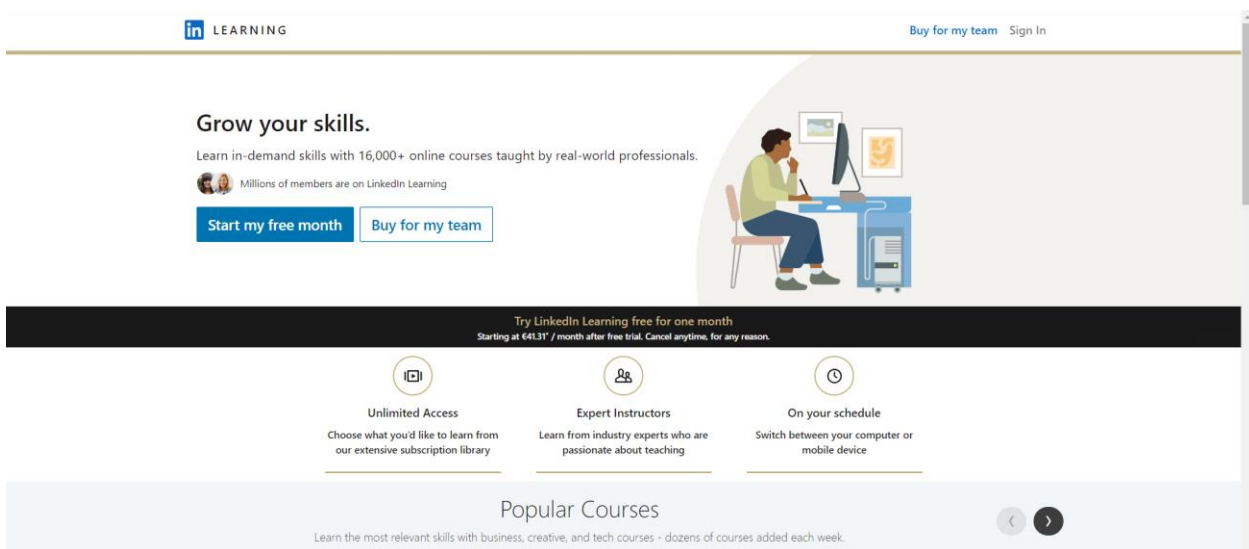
in LEARNING

Buy for my team Sign In

Grow your skills.

Learn in-demand skills with 16,000+ online courses taught by real-world professionals.

Millions of members are on LinkedIn Learning

Start my free month

Buy for my team

Try LinkedIn Learning free for one month

Starting at €41.31* / month after free trial. Cancel anytime, for any reason.

Unlimited Access

Choose what you'd like to learn from our extensive subscription library

Expert Instructors

Learn from industry experts who are passionate about teaching

On your schedule

Switch between your computer or mobile device

Popular Courses

Learn the most relevant skills with business, creative, and tech courses - dozens of courses added each week.